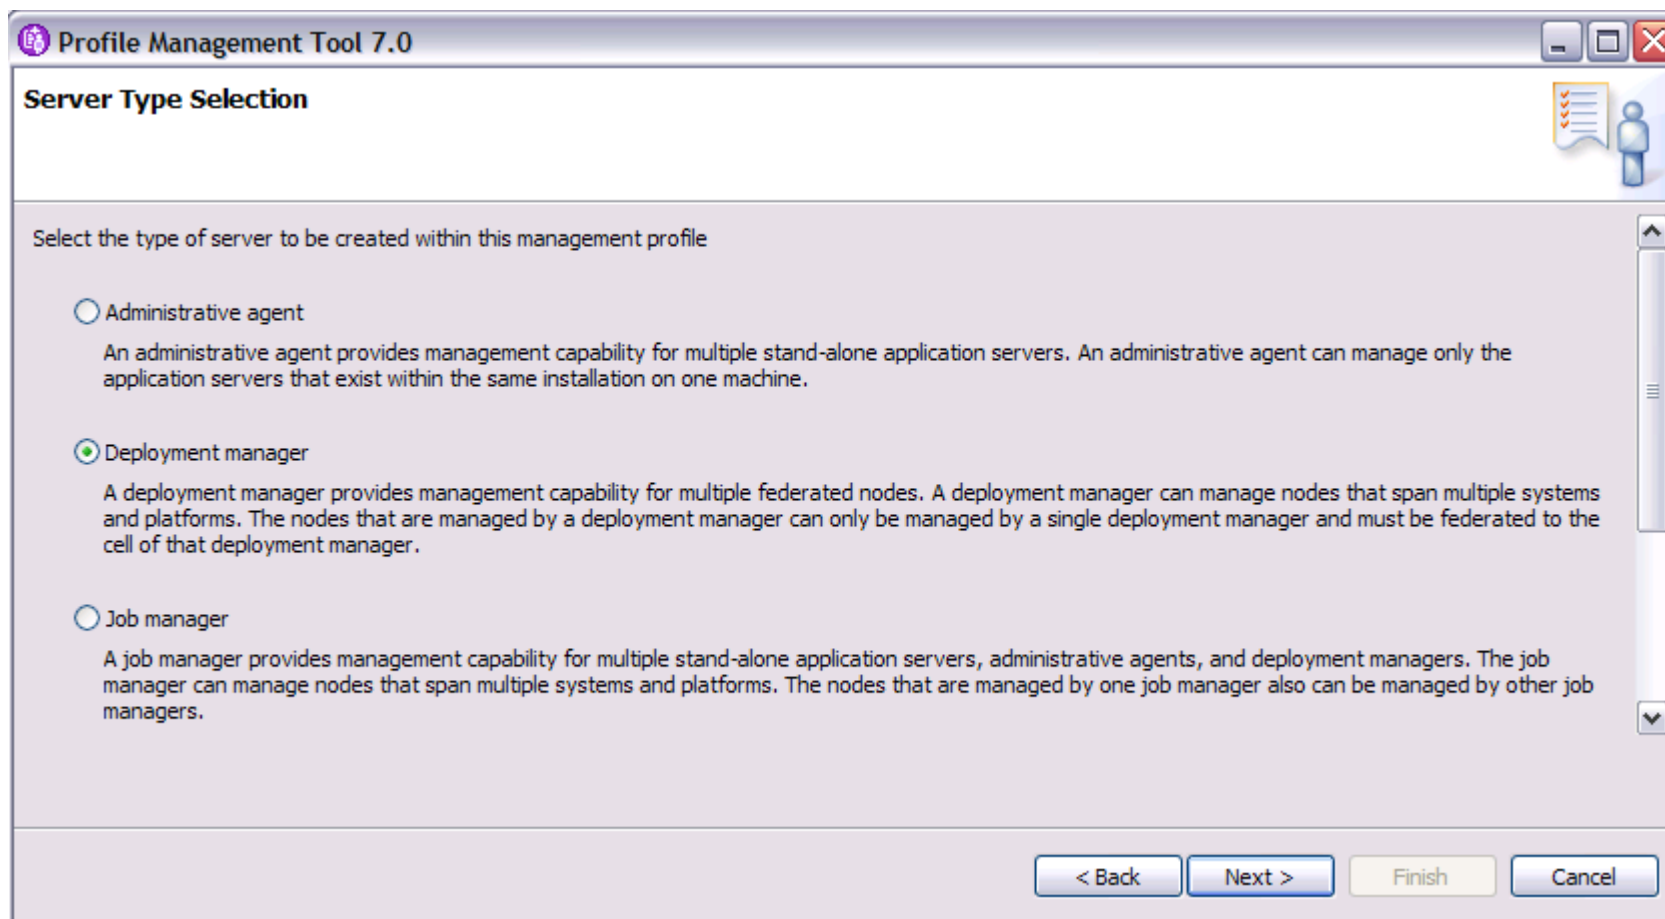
Profile Management Tool 7.0

Server Type Selection

Select the type of server to be created within this management profile

Administrative agent

An administrative agent provides management capability for multiple stand-alone application servers. An administrative agent can manage only the application servers that exist within the same installation on one machine.

Deployment manager

A deployment manager provides management capability for multiple federated nodes. A deployment manager can manage nodes that span multiple systems and platforms. The nodes that are managed by a deployment manager can only be managed by a single deployment manager and must be federated to the cell of that deployment manager.

Job manager

A job manager provides management capability for multiple stand-alone application servers, administrative agents, and deployment managers. The job manager can manage nodes that span multiple systems and platforms. The nodes that are managed by one job manager also can be managed by other job managers.

< Back | Next > | Finish | Cancel